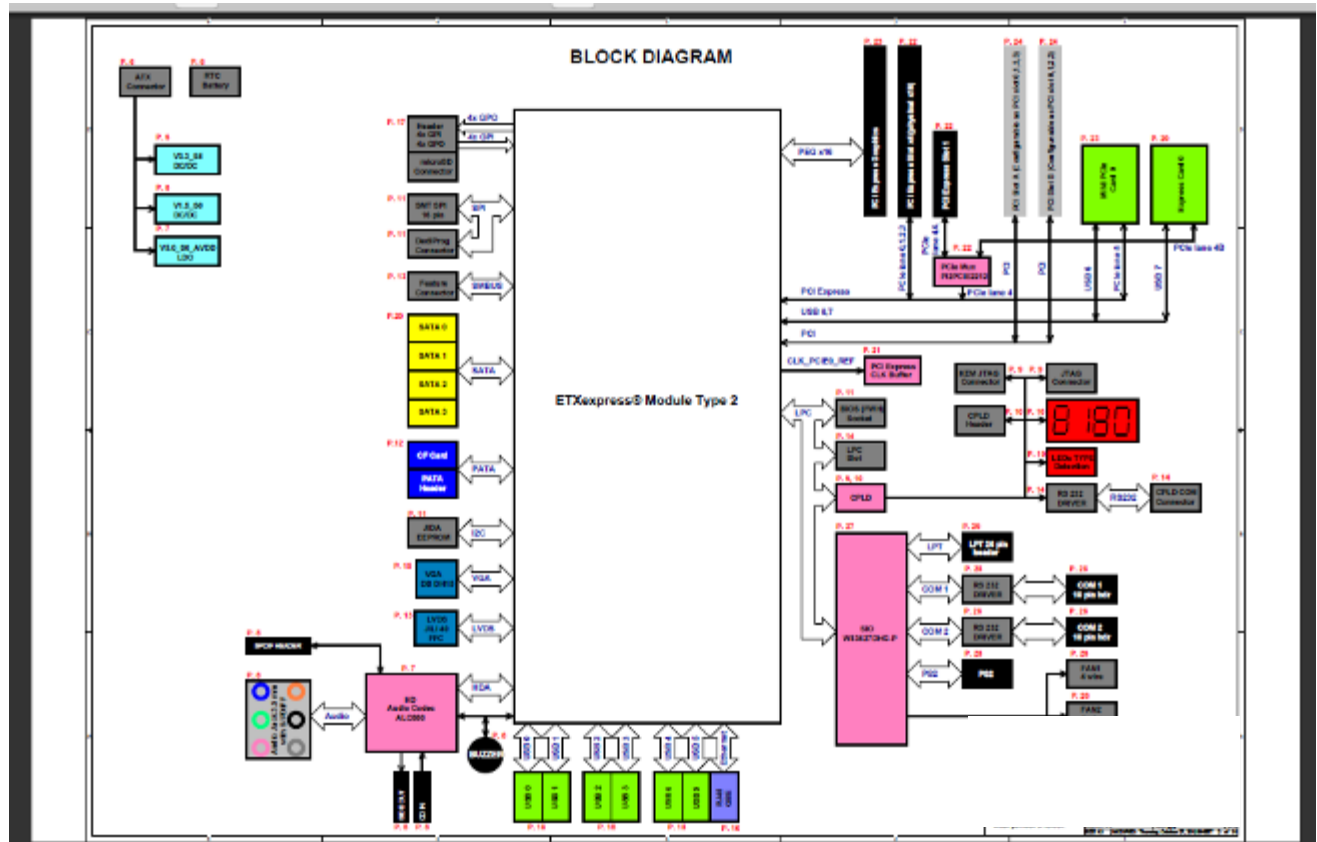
BLOCK DIAGRAM

P. 6
ATX Connector

P. 6
RTC Battery

P. 6
V3.3_S5 DC/DC

P. 6
V1.5_S0 DC/DC

P. 7
V5.0_S0_AVDD LDO

P. 17
Header 4x GPI 4x GPO
4x GPO
4x GPI
microSD Connector

P. 11
SMT SPI 16 pin
SPI

P. 11
DediProg Connector

P. 13
Feature Connector
SMBUS

P. 20
SATA 0
SATA 1
SATA 2
SATA 3
SATA

P. 12
CF Card
PATA Header
PATA

P. 31
JIDA EEPROM
I2C

P. 18
VGA DB 15-HD
VGA

P. 18
LVDS
LVDS

P. 6
SPDIF HEADER

P. 7
HD Audio Codec ALC880
Audio
HDA

P. 6
BUZZER

ETXexpress® Module Type 2

PEG x16

P. 22
P. 22
P. 22
PCI Express Slot 1
P. 24
P. 24
P. 23
Mini PCIe Card 0
P. 20
Express Card 0

PCIe lane 0,1,2,3
PCIe lane 4-5
P. 22
PCIe Mux PI2PCIE2212
PCIe lane 4
PCIe lane 5
PCIe lane 4/5
PCI2
PCI3
USB 6
USB 7

PCI Express
USB 6,7
PCI
CLK_PCIE0_REF

P. 31
PCI Express CLK Buffer

LPC

P. 11
BIOS (FWH) Socket

P. 14
LPC Slot

P. 9, 10
CPLD

P. 9
EEM JTAG Connector

P. 9
JTAG Connector

P. 10
CPLD Header

P. 10
8180

P. 10
LEDs TYPE Selection

P. 14
RS 232 DRIVER
RS232

P. 14
CPLD COM Connector

P. 27
SIO W83627DHG-P

LPT
P. 26
LPT 26 pin header

COM 1
P. 28
RS 232 DRIVER
P. 28
COM 1 10 pin hdr

COM 2
P. 29
RS 232 DRIVER
P. 29
COM 2 10 pin hdr

PS2
P. 28
PS2

P. 28
FAN1 4 wires

P. 20
FAN2

USB 0
USB 1
USB 2
USB 3
USB 4
USB 5
Ethernet
P. 19
P. 19
P. 19
P. 16